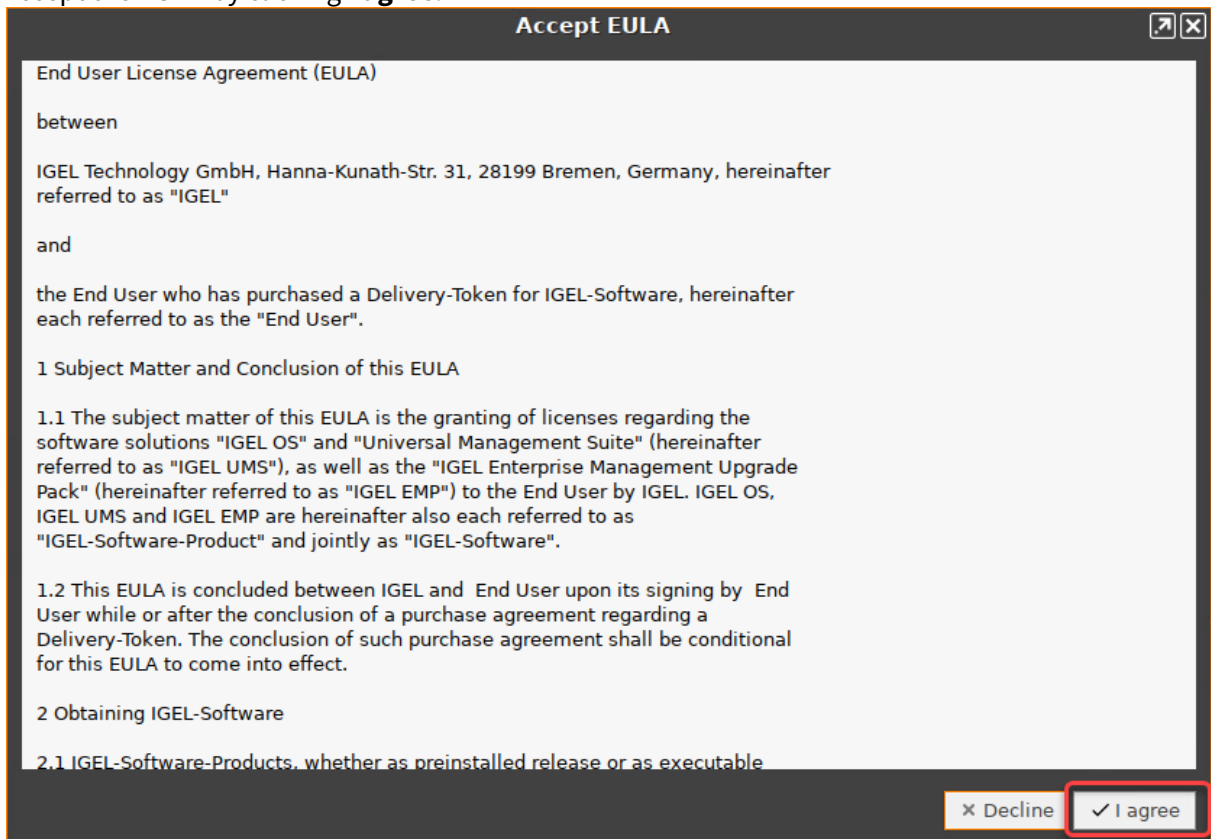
Accept EULA

End User License Agreement (EULA)

between

IGEL Technology GmbH, Hanna-Kunath-Str. 31, 28199 Bremen, Germany, hereinafter referred to as "IGEL"

and

the End User who has purchased a Delivery-Token for IGEL-Software, hereinafter each referred to as the "End User".

1 Subject Matter and Conclusion of this EULA

1.1 The subject matter of this EULA is the granting of licenses regarding the software solutions "IGEL OS" and "Universal Management Suite" (hereinafter referred to as "IGEL UMS"), as well as the "IGEL Enterprise Management Upgrade Pack" (hereinafter referred to as "IGEL EMP") to the End User by IGEL. IGEL OS, IGEL UMS and IGEL EMP are hereinafter also each referred to as "IGEL-Software-Product" and jointly as "IGEL-Software".

1.2 This EULA is concluded between IGEL and End User upon its signing by End User while or after the conclusion of a purchase agreement regarding a Delivery-Token. The conclusion of such purchase agreement shall be conditional for this EULA to come into effect.

2 Obtaining IGEL-Software

2.1 IGEL-Software-Products, whether as preinstalled release or as executable

× Decline ✓ I agree